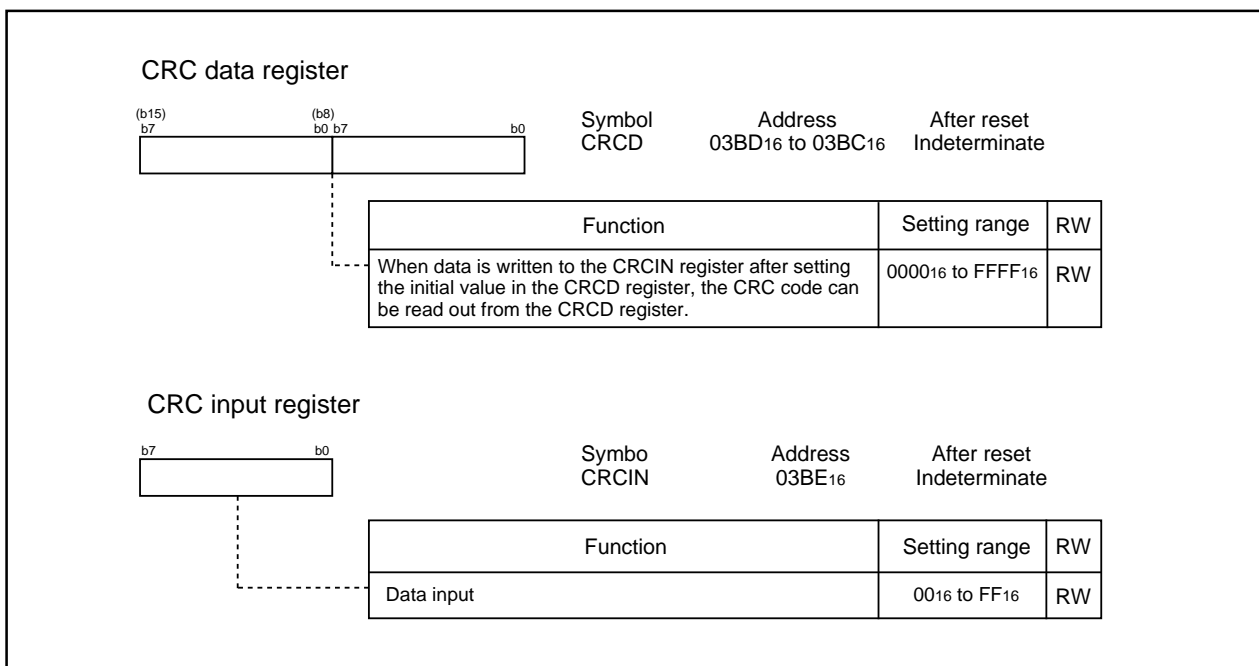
CRC data register

(b15) b7 (b8) b0 b7 b0

| Symbol | Address | After reset |
|---|---|---|
| CRCD | 03BD$_{16}$ to 03BC$_{16}$ | Indeterminate |

| Function | Setting range | RW |
|---|---|---|
| When data is written to the CRCIN register after setting the initial value in the CRCD register, the CRC code can be read out from the CRCD register. | 0000$_{16}$ to FFFF$_{16}$ | RW |

CRC input register

b7 b0

| Symbo | Address | After reset |
|---|---|---|
| CRCIN | 03BE$_{16}$ | Indeterminate |

| Function | Setting range | RW |
|---|---|---|
| Data input | 00$_{16}$ to FF$_{16}$ | RW |